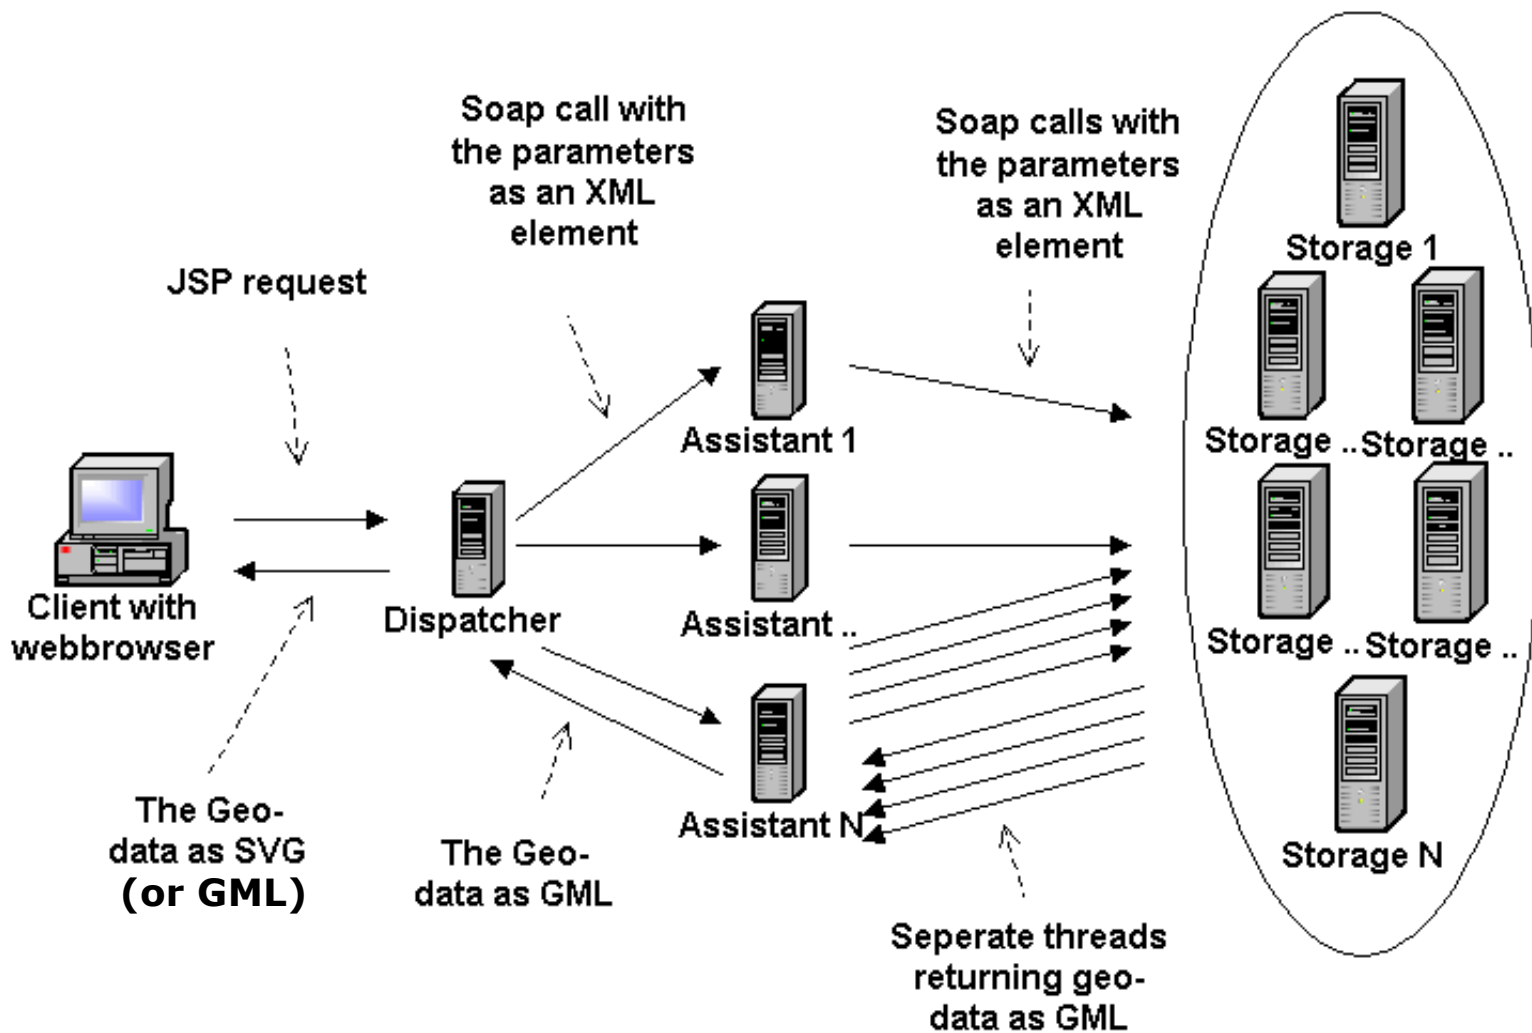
Soap call with the parameters as an XML element

Soap calls with the parameters as an XML element

Storage 1

JSP request

Storage .. Storage ..

Assistant 1

Client with webbrowser

Dispatcher

Assistant ..

Storage .. Storage ..

Assistant N

Storage N

The Geo-data as SVG (or GML)

The Geo-data as GML

Seperate threads returning geo-data as GML